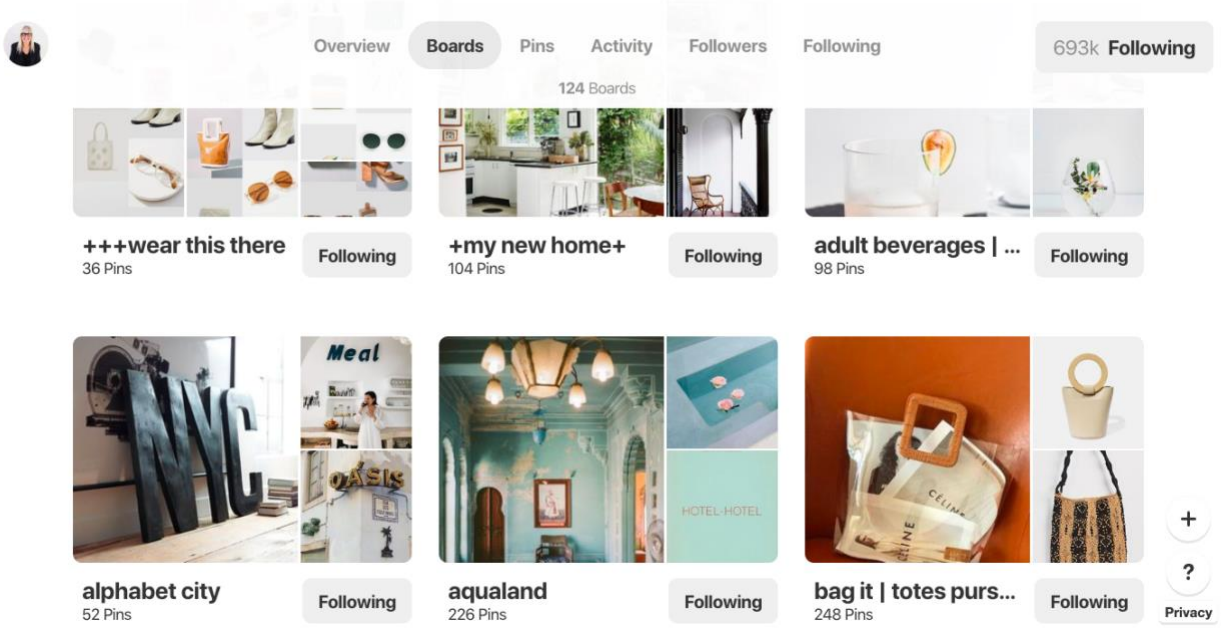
Overview Boards Pins Activity Followers Following

693k Following

124 Boards

+++wear this there
36 Pins
Following

+my new home+
104 Pins
Following

adult beverages | ...
98 Pins
Following

NYC

Meal

OASIS

alphabet city
52 Pins
Following

HOTEL-HOTEL

aqualand
226 Pins
Following

CELINE

bag it | totes purs...
248 Pins
Following

+

?

Privacy